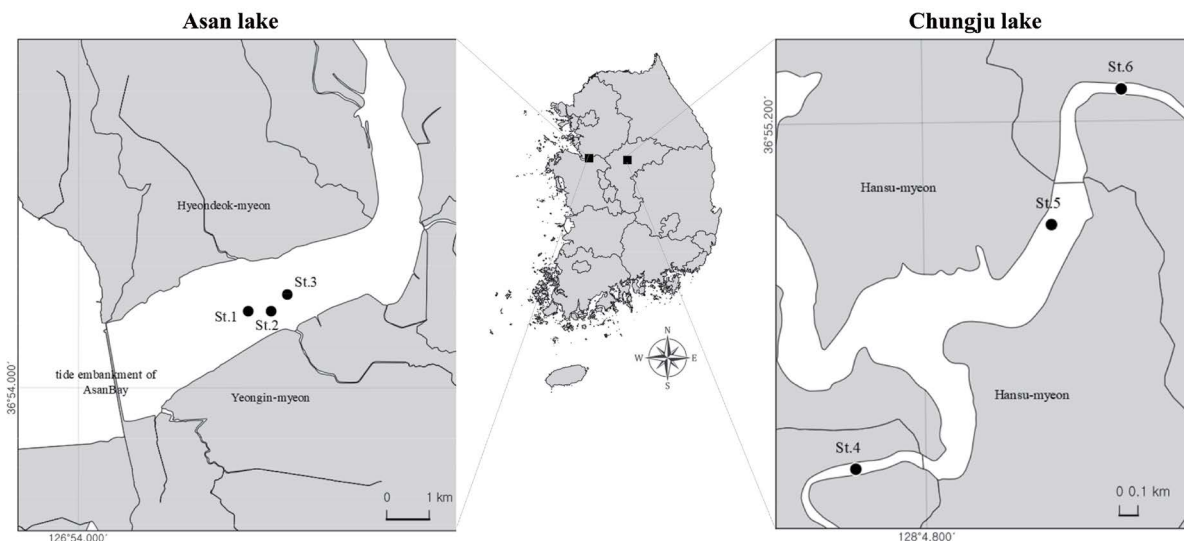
Asan lake

Hyeondeok-myeon

St.3

St.1

St.2

tide embankment of AsanBay

Yeongin-myeon

36°54.000'

0 1 km

126°54.000'

N

W E

S

Chungju lake

St.6

36°55.200'

Hansu-myeon

St.5

Hansu-myeon

St.4

0 0.1 km

128°4.800'